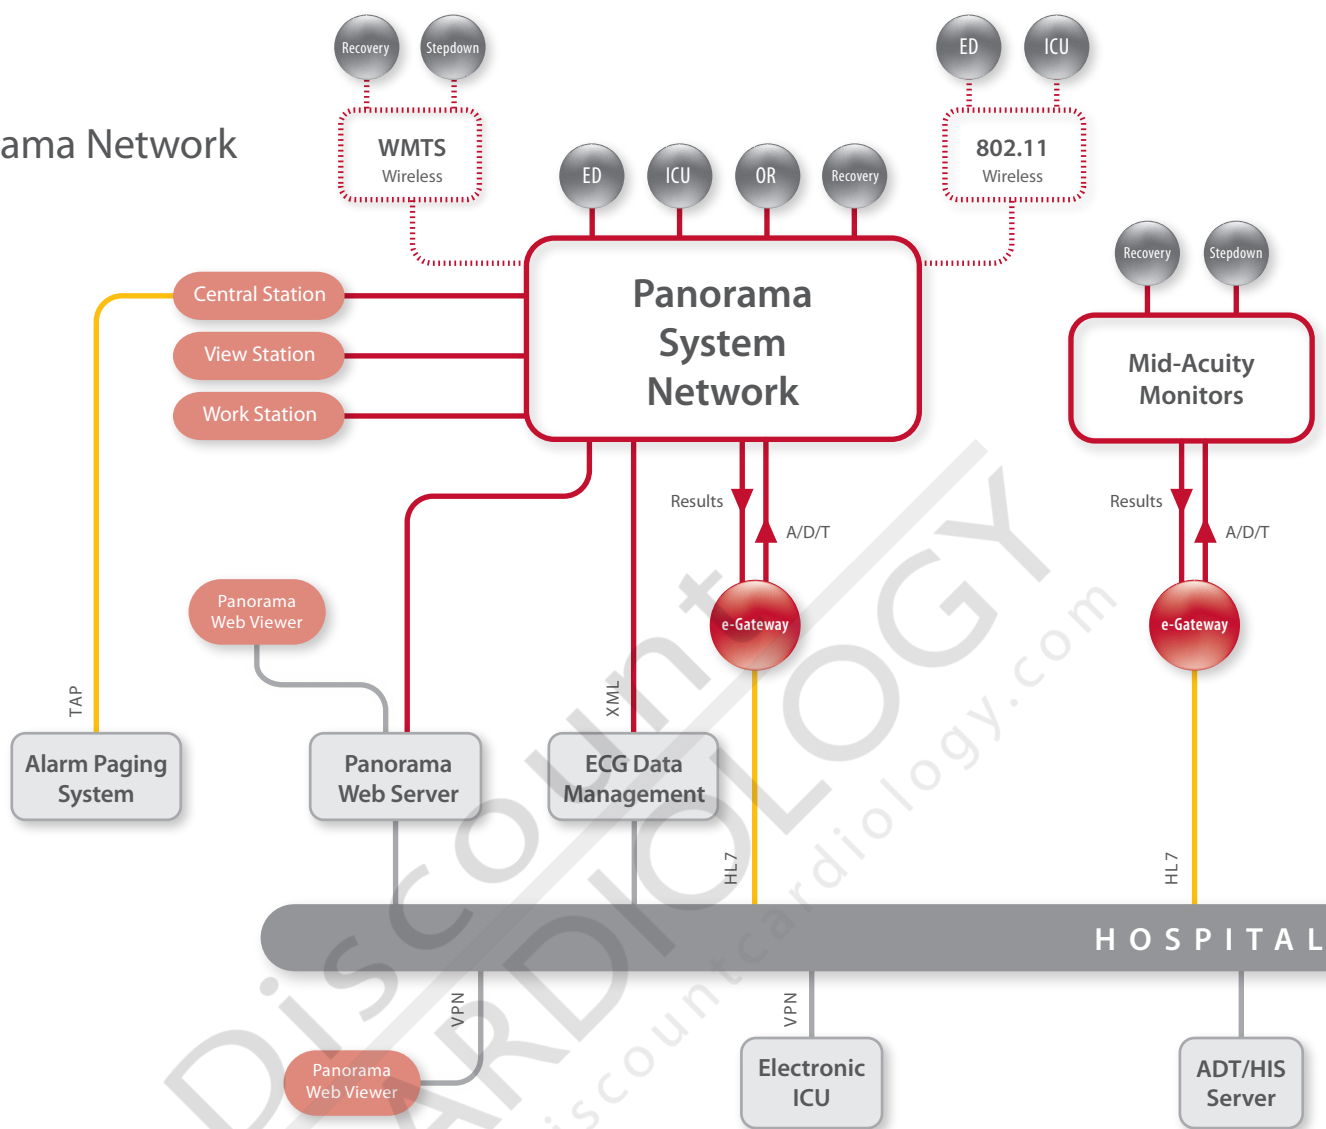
ama Network

Recovery
Stepdown

WMTS
Wireless

ED
ICU

802.11
Wireless

ED
ICU
OR
Recovery

Recovery
Stepdown

Central Station
View Station
Work Station

Panorama
System
Network

Mid-Acuity
Monitors

Results
A/D/T

Results
A/D/T

Panorama
Web Viewer

e-Gateway

e-Gateway

TAP

XML

Alarm Paging
System

Panorama
Web Server

ECG Data
Management

HL7

HL7

HOSPITAL

VPN

VPN

Panorama
Web Viewer

Electronic
ICU

ADT/HIS
Server

DiscountCARDIOLOGY.com
discountcardiology.com